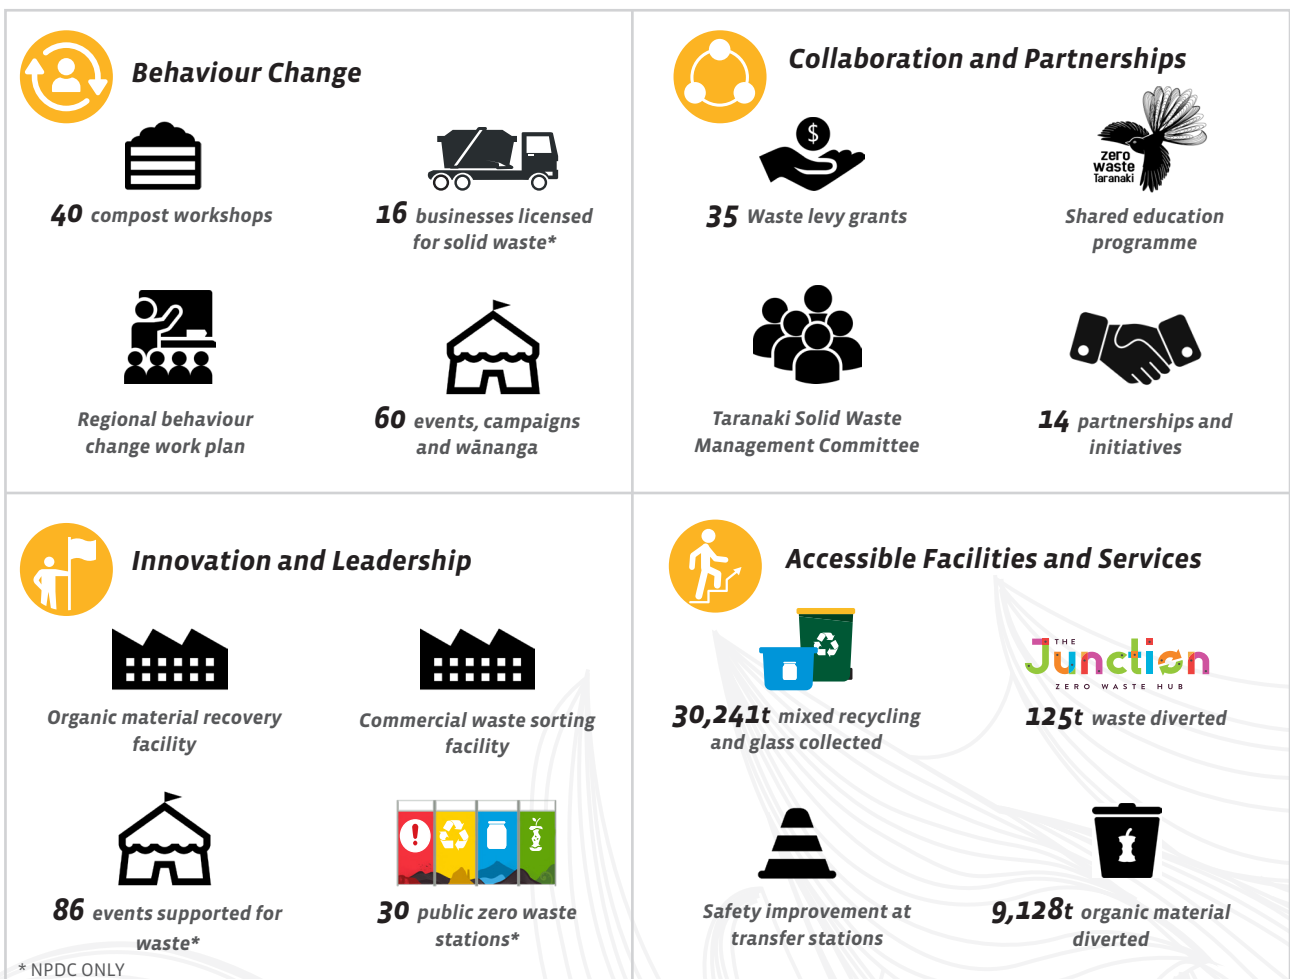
Behaviour Change

40 compost workshops

16 businesses licensed for solid waste*

Regional behaviour change work plan

60 events, campaigns and wānanga

Collaboration and Partnerships

35 Waste levy grants

zero waste Taranaki

Shared education programme

Taranaki Solid Waste Management Committee

14 partnerships and initiatives

Innovation and Leadership

Organic material recovery facility

Commercial waste sorting facility

86 events supported for waste*

30 public zero waste stations*

Accessible Facilities and Services

30,241t mixed recycling and glass collected

THE Junction ZERO WASTE HUB

125t waste diverted

Safety improvement at transfer stations

9,128t organic material diverted

* NPDC ONLY